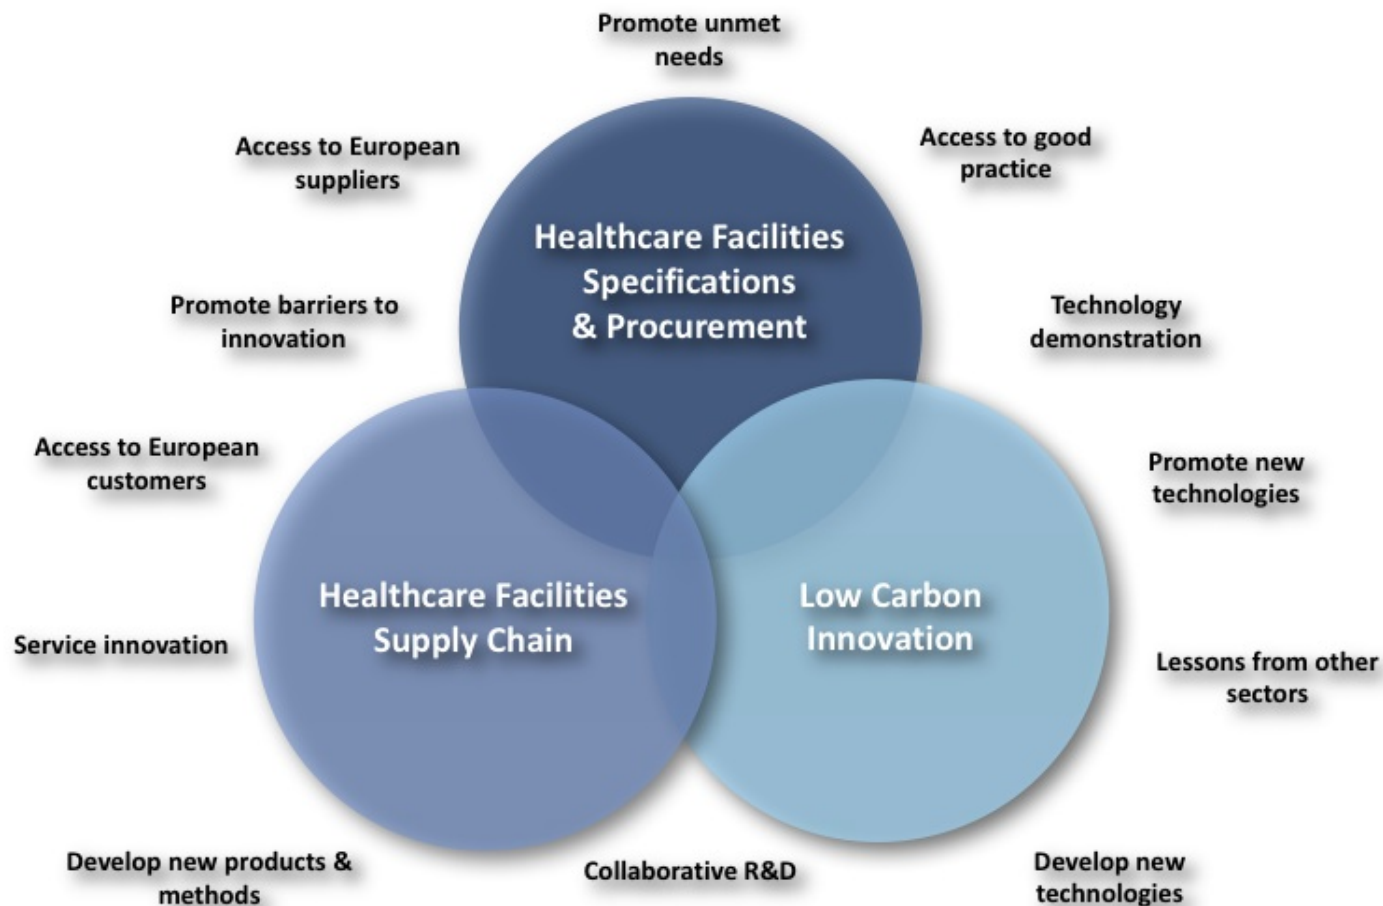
Promote unmet needs

Access to European suppliers

Access to good practice

Healthcare Facilities Specifications & Procurement

Promote barriers to innovation

Technology demonstration

Access to European customers

Promote new technologies

Healthcare Facilities Supply Chain

Low Carbon Innovation

Service innovation

Lessons from other sectors

Develop new products & methods

Collaborative R&D

Develop new technologies